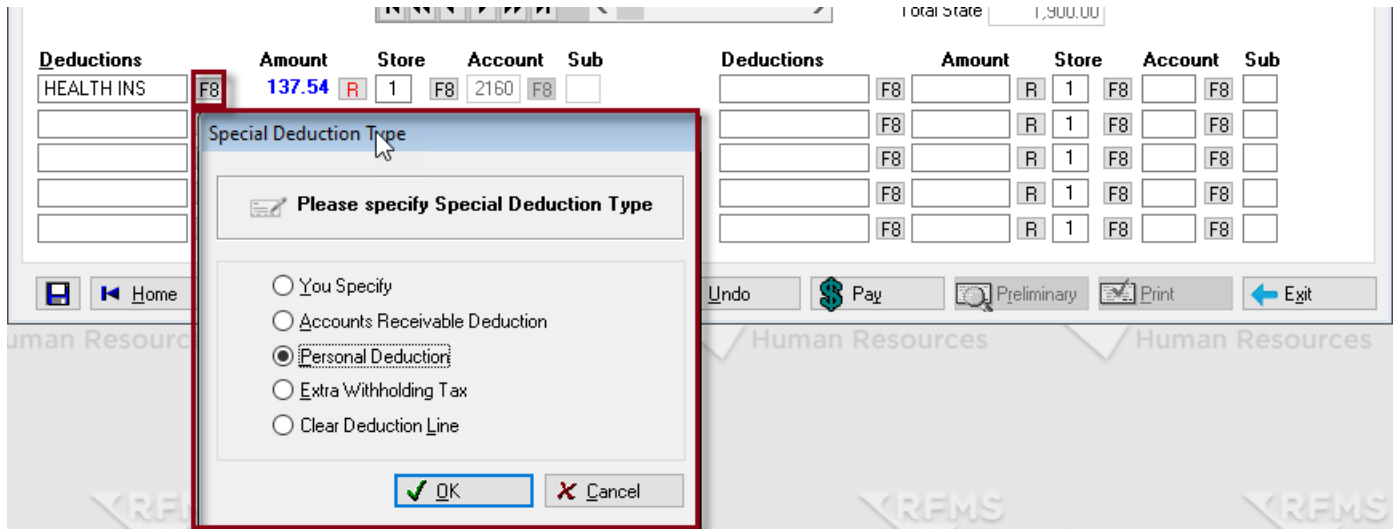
Total State 1,900.00

| Deductions | | Amount | | Store | | Account | | Sub |
|---|---|---|---|---|---|---|---|---|
| HEALTH INS | F8 | 137.54 | R | 1 | F8 | 2160 | F8 | |

| Deductions | | Amount | | Store | | Account | | Sub |
|---|---|---|---|---|---|---|---|---|
| | F8 | | R | 1 | F8 | | F8 | |
| | F8 | | R | 1 | F8 | | F8 | |
| | F8 | | R | 1 | F8 | | F8 | |
| | F8 | | R | 1 | F8 | | F8 | |
| | F8 | | R | 1 | F8 | | F8 | |

Home Undo Pay Preliminary Print Exit

Human Resources Human Resources Human Resources

Special Deduction Type

Please specify Special Deduction Type

You Specify
Accounts Receivable Deduction
Personal Deduction
Extra Withholding Tax
Clear Deduction Line

OK Cancel

RFMS RFMS RFMS